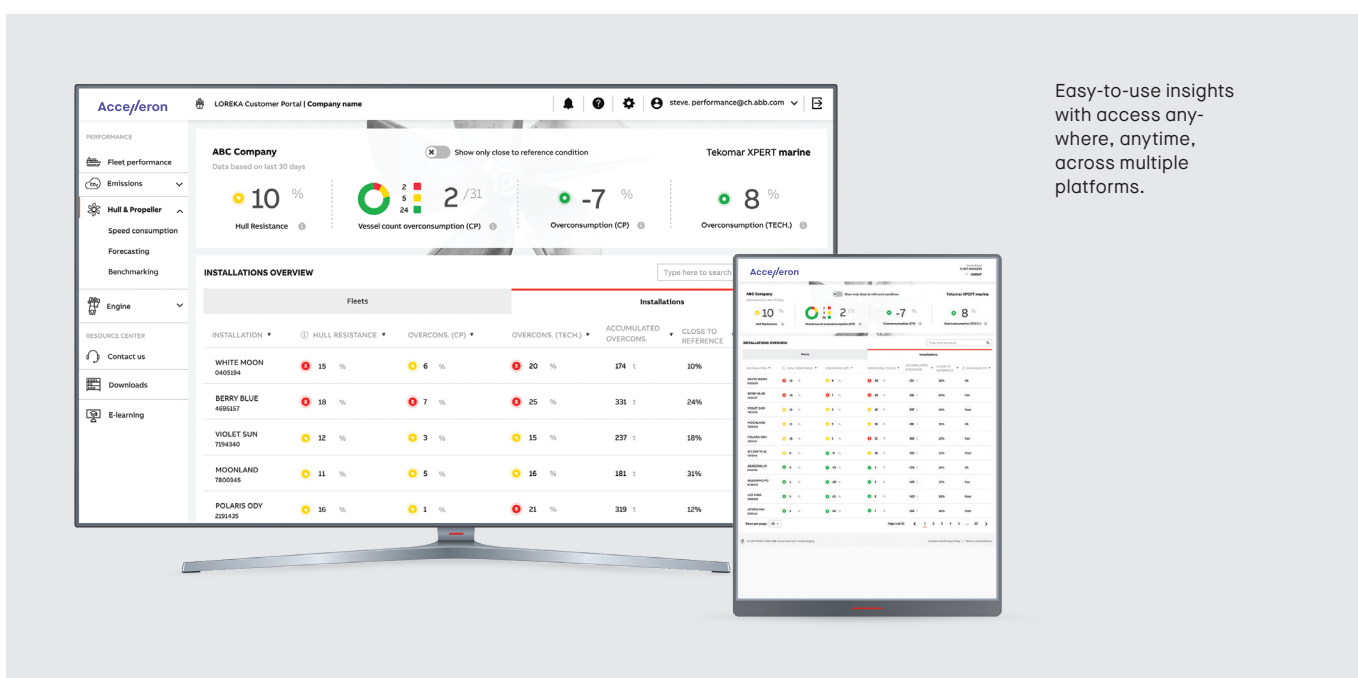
Accelleron

LOREKA Customer Portal | Company name

steve. performance@ch.abb.com

PERFORMANCE

Fleet performance

Emissions

Hull & Propeller

Speed consumption

Forecasting

Benchmarking

Engine

RESOURCE CENTER

Contact us

Downloads

E-learning

ABC Company

Data based on last 30 days

Show only close to reference condition

Tekomar XPERT marine

10 %

Hull Resistance

2
5
24

2 /31

Vessel count overconsumption (CP)

-7 %

Overconsumption (CP)

8 %

Overconsumption (TECH.)

INSTALLATIONS OVERVIEW

Type here to search

| Fleets | | | Installations | | |
|---|---|---|---|---|---|
| INSTALLATION ▼ | HULL RESISTANCE ▼ | OVERCONS. (CP) ▼ | OVERCONS. (TECH.) ▼ | ACCUMULATED OVERCONS. | CLOSE TO REFERENCE |
| WHITE MOON 0405194 | 15 % | 6 % | 20 % | 174 t | 10% |
| BERRY BLUE 4695157 | 18 % | 7 % | 25 % | 331 t | 24% |
| VIOLET SUN 7194340 | 12 % | 3 % | 15 % | 237 t | 18% |
| MOONLAND 7800345 | 11 % | 5 % | 16 % | 181 t | 31% |
| POLARIS ODY 2191435 | 16 % | 1 % | 21 % | 319 t | 12% |

Accelleron

ABC Company

Tekomar XPERT marine

10 %

2

-7 %

8 %

INSTALLATIONS OVERVIEW

Fleets

Installations

Easy-to-use insights with access anywhere, anytime, across multiple platforms.